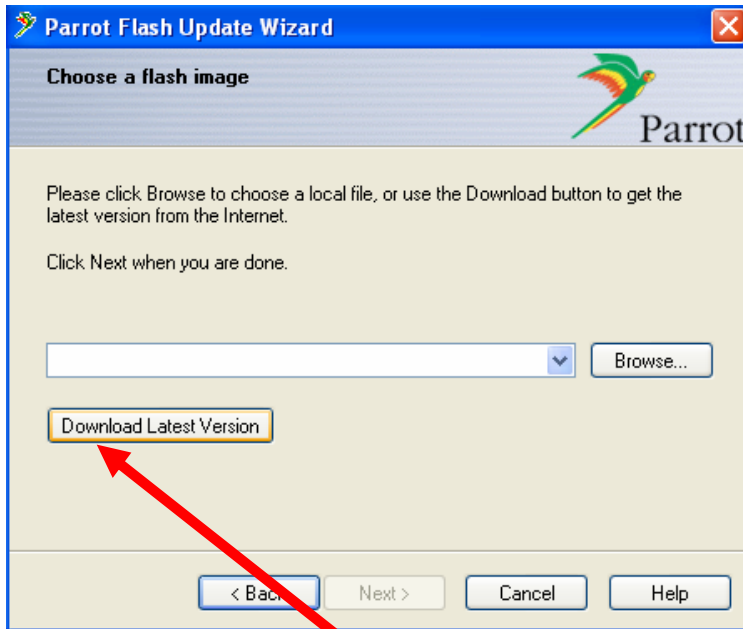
Parrot Flash Update Wizard

Choose a flash image

Parrot

Please click Browse to choose a local file, or use the Download button to get the latest version from the Internet.

Click Next when you are done.

Browse...

Download Latest Version

< Back

Next >

Cancel

Help